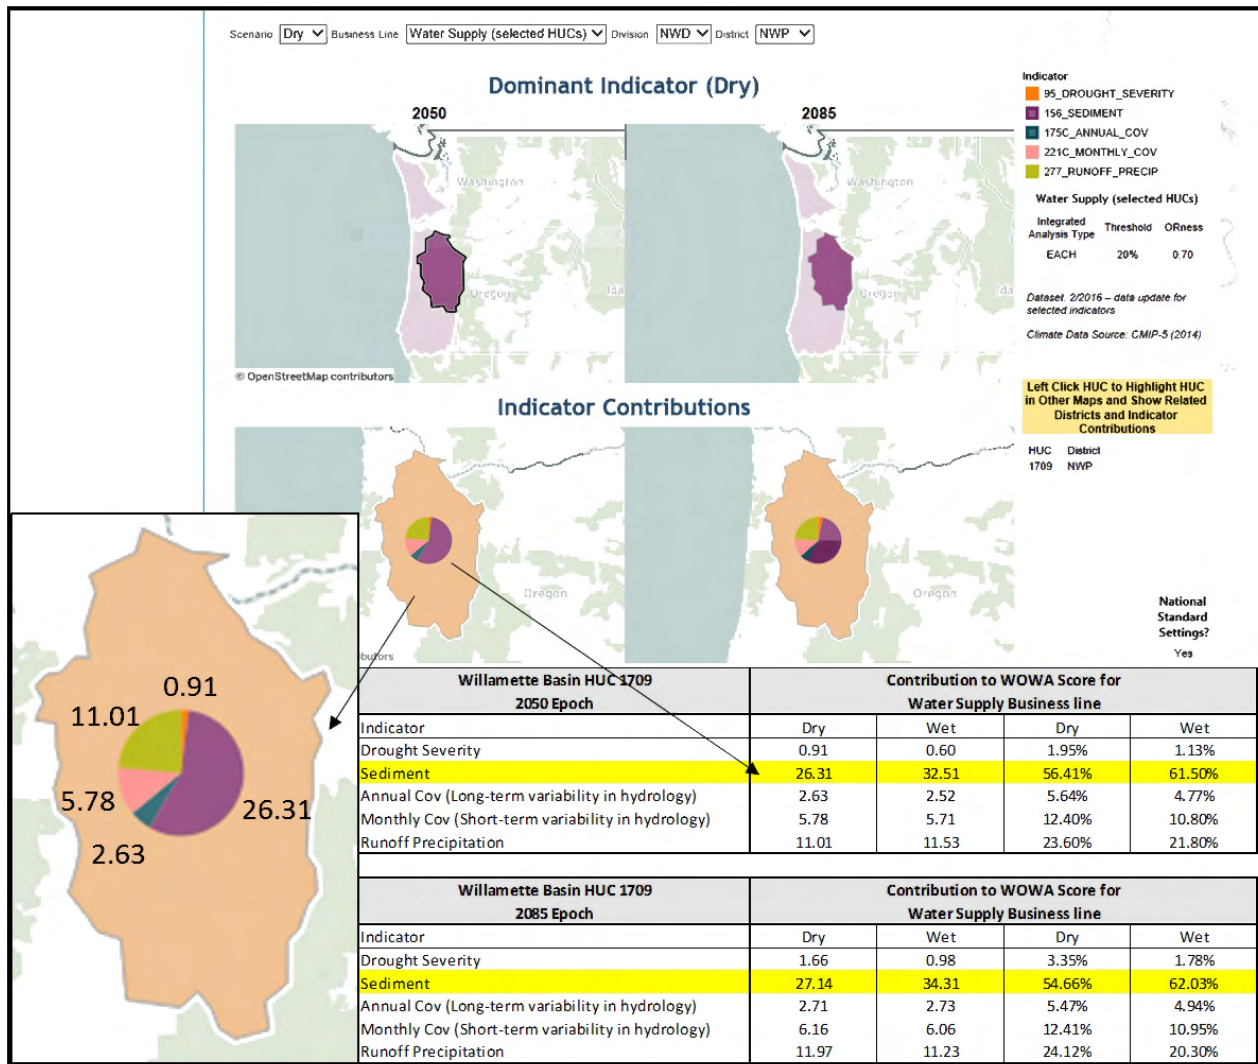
Scenario Dry Business Line Water Supply (selected HUCs) Division NWD District NWP

Dominant Indicator (Dry)

2050

2085

Washington

Oregon

Ida

© OpenStreetMap contributors

Indicator
95_DROUGHT_SEVERITY
156_SEDIMENT
175C_ANNUAL_COV
221C_MONTHLY_COV
277_RUNOFF_PRECIP

Water Supply (selected HUCs)

| Integrated Analysis Type | Threshold | ORness |
|---|---|---|
| EACH | 20% | 0.70 |

Dataset. 2/2016 – data update for selected indicators

Climate Data Source: CMIP-5 (2014)

Left Click HUC to Highlight HUC in Other Maps and Show Related Districts and Indicator Contributions

HUC District
1709 NWP

Indicator Contributions

Oregon

Oregon

butors

National Standard Settings?
Yes

0.91
11.01
5.78
26.31
2.63

| Willamette Basin HUC 1709 2050 Epoch | Contribution to WOWA Score for Water Supply Business line | | | |
|---|---|---|---|---|
| Indicator | Dry | Wet | Dry | Wet |
| Drought Severity | 0.91 | 0.60 | 1.95% | 1.13% |
| Sediment | 26.31 | 32.51 | 56.41% | 61.50% |
| Annual Cov (Long-term variability in hydrology) | 2.63 | 2.52 | 5.64% | 4.77% |
| Monthly Cov (Short-term variability in hydrology) | 5.78 | 5.71 | 12.40% | 10.80% |
| Runoff Precipitation | 11.01 | 11.53 | 23.60% | 21.80% |

| Willamette Basin HUC 1709 2085 Epoch | Contribution to WOWA Score for Water Supply Business line | | | |
|---|---|---|---|---|
| Indicator | Dry | Wet | Dry | Wet |
| Drought Severity | 1.66 | 0.98 | 3.35% | 1.78% |
| Sediment | 27.14 | 34.31 | 54.66% | 62.03% |
| Annual Cov (Long-term variability in hydrology) | 2.71 | 2.73 | 5.47% | 4.94% |
| Monthly Cov (Short-term variability in hydrology) | 6.16 | 6.06 | 12.41% | 10.95% |
| Runoff Precipitation | 11.97 | 11.23 | 24.12% | 20.30% |